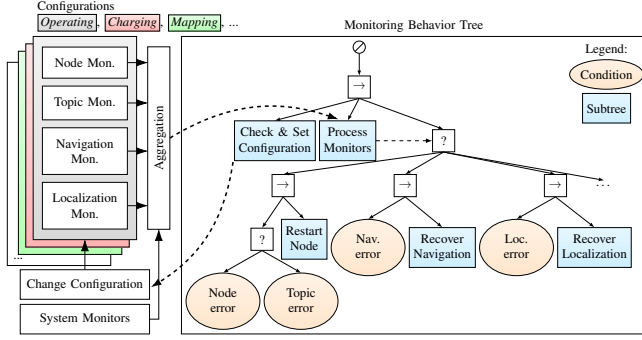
Configurations
Operating, Charging, Mapping, ...

Node Mon.
Topic Mon.
Navigation Mon.
Localization Mon.
Aggregation
...
Change Configuration
System Monitors

Monitoring Behavior Tree

Legend:
Condition
Subtree

$\oslash$
$\rightarrow$
Check & Set Configuration
Process Monitors
?
$\rightarrow$
$\rightarrow$
$\rightarrow$
...
?
Restart Node
Nav. error
Recover Navigation
Loc. error
Recover Localization
Node error
Topic error